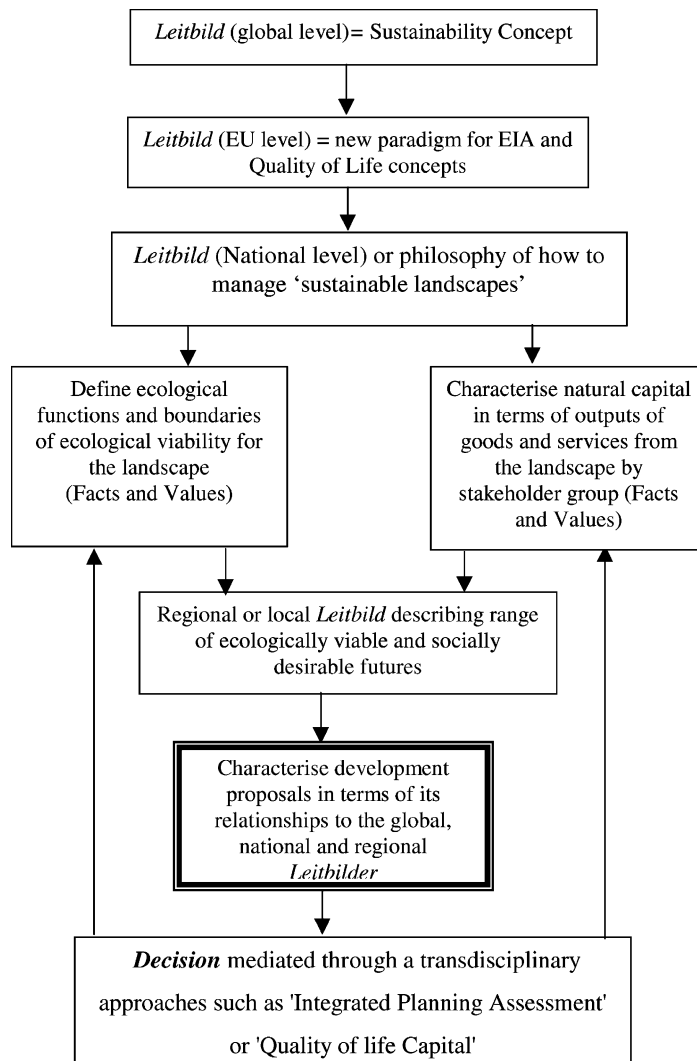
Leitbild (global level)= Sustainability Concept

Leitbild (EU level) = new paradigm for EIA and Quality of Life concepts

Leitbild (National level) or philosophy of how to manage 'sustainable landscapes'

Define ecological functions and boundaries of ecological viability for the landscape (Facts and Values)

Characterise natural capital in terms of outputs of goods and services from the landscape by stakeholder group (Facts and Values)

Regional or local Leitbild describing range of ecologically viable and socially desirable futures

Characterise development proposals in terms of its relationships to the global, national and regional Leitbilder

Decision mediated through a transdisciplinary approaches such as 'Integrated Planning Assessment' or 'Quality of life Capital'